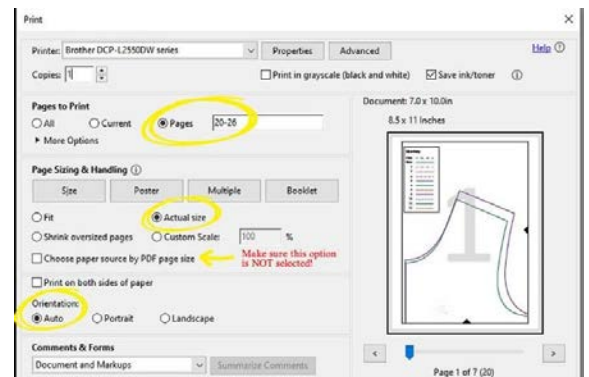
Print

Printer: Brother DCP-L2550DW series
Properties
Advanced
Help

Copies: 1
Print in grayscale (black and white)
Save ink/toner

Pages to Print
All
Current
Pages 20-26
More Options

Page Sizing & Handling
Size
Poster
Multiple
Booklet

Fit
Actual size
Shrink oversized pages
Custom Scale: 100 %
Choose paper source by PDF page size
Make sure this option is NOT selected!

Print on both sides of paper

Orientation:
Auto
Portrait
Landscape

Comments & Forms
Document and Markups
Summarize Comments

Document: 7.0 x 10.0in
8.5 x 11 Inches

1

Page 1 of 7 (20)